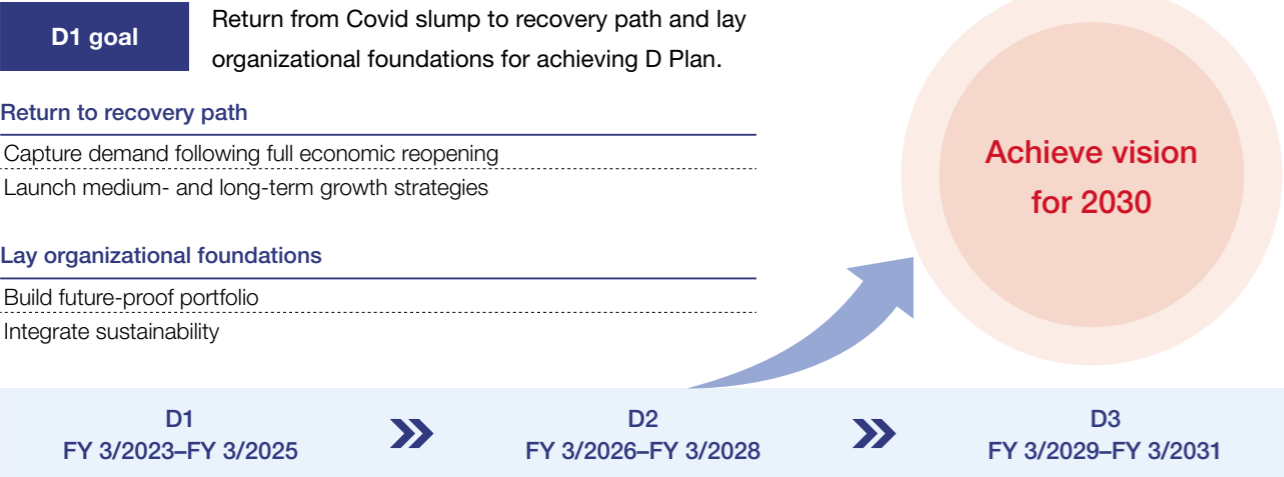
D1 goal

Return from Covid slump to recovery path and lay organizational foundations for achieving D Plan.

Return to recovery path

Capture demand following full economic reopening

Launch medium- and long-term growth strategies

Lay organizational foundations

Build future-proof portfolio

Integrate sustainability

Achieve vision for 2030

D1
FY 3/2023–FY 3/2025

D2
FY 3/2026–FY 3/2028

D3
FY 3/2029–FY 3/2031